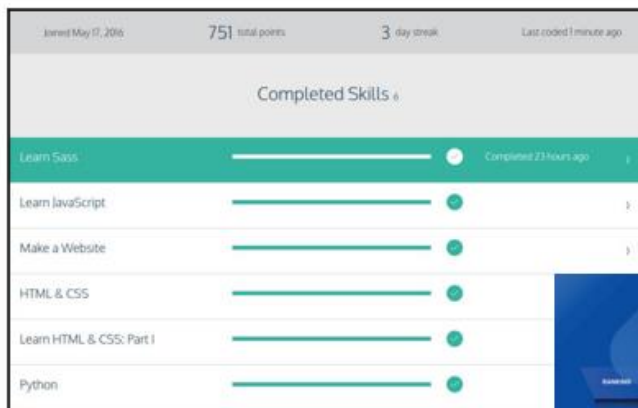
Joined May 17, 2016

751 total points

3 day streak

Last coded 1 minute ago

Completed Skills 6

Learn Sass

Completed 23 hours ago

Learn JavaScript

Make a Website

HTML & CSS

Learn HTML & CSS: Part I

Python

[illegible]